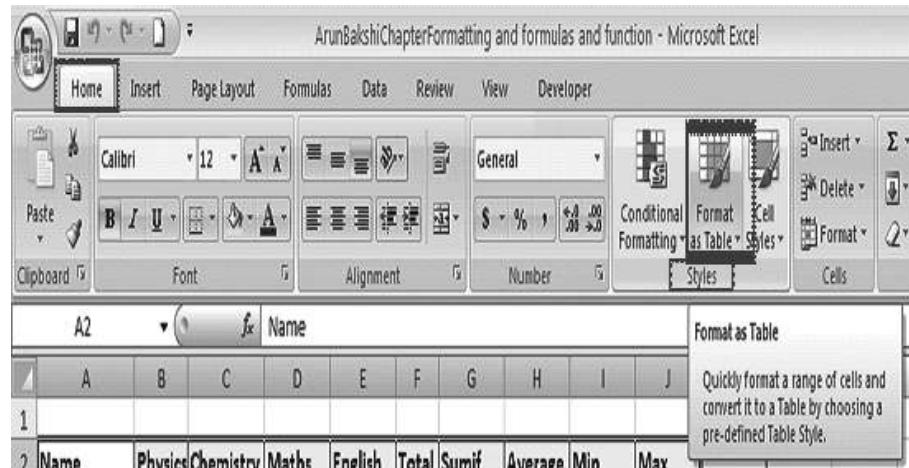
ArunBakshiChapterFormatting and formulas and function - Microsoft Excel

Home Insert Page Layout Formulas Data Review View Developer

Paste
Clipboard

Calibri 12 A A
B I U A
Font

Alignment

General
$ % , .00 .0
Number

Conditional Formatting
Format as Table
Cell Styles
Styles

Insert
Delete
Format
Cells

A2 $f_x$ Name

Format as Table

Quickly format a range of cells and convert it to a Table by choosing a pre-defined Table Style.

| | A | B | C | D | E | F | G | H | I | J |
|---|---|---|---|---|---|---|---|---|---|---|
| 1 | | | | | | | | | | |
| 2 | Name | Physics | Chemistry | Maths | English | Total | Sumif | Average | Min | Max |